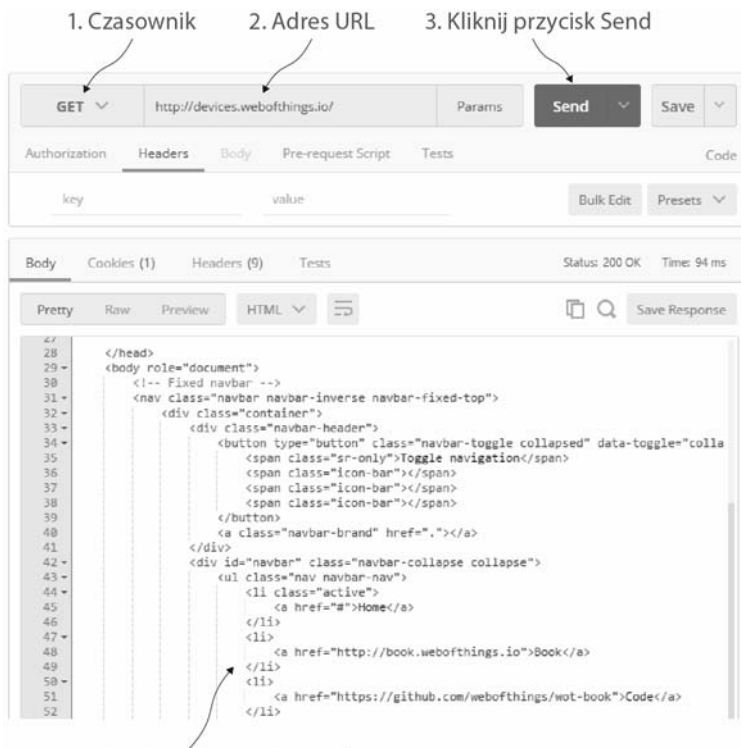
1. Czasownik 2. Adres URL 3. Kliknij przycisk Send

GET http://devices.webofthings.io/ Params Send Save

Authorization Headers Body Pre-request Script Tests Code

key value Bulk Edit Presets

Body Cookies (1) Headers (9) Tests Status: 200 OK Time: 94 ms

Pretty Raw Preview HTML Save Response

27
28 </head>
29 <body role="document">
30 <!-- Fixed navbar -->
31 <nav class="navbar navbar-inverse navbar-fixed-top">
32 <div class="container">
33 <div class="navbar-header">
34 <button type="button" class="navbar-toggle collapsed" data-toggle="colla
35 <span class="sr-only">Toggle navigation</span>
36 <span class="icon-bar"></span>
37 <span class="icon-bar"></span>
38 <span class="icon-bar"></span>
39 </button>
40 <a class="navbar-brand" href="."></a>
41 </div>
42 <div id="navbar" class="navbar-collapse collapse">
43 <ul class="nav navbar-nav">
44 <li class="active">
45 <a href="#">Home</a>
46 </li>
47 <li>
48 <a href="http://book.webofthings.io">Book</a>
49 </li>
50 <li>
51 <a href="https://github.com/webofthings/wot-book">Code</a>
52 </li>